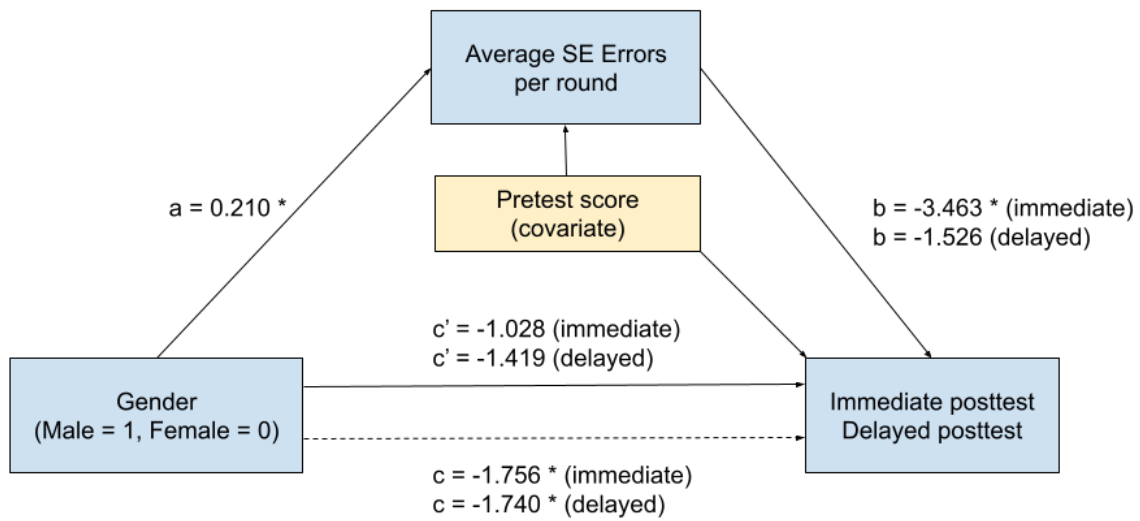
Average SE Errors per round

a = 0.210 *

Pretest score (covariate)

b = -3.463 * (immediate)
b = -1.526 (delayed)

c’ = -1.028 (immediate)
c’ = -1.419 (delayed)

Gender
(Male = 1, Female = 0)

Immediate posttest
Delayed posttest

c = -1.756 * (immediate)
c = -1.740 * (delayed)